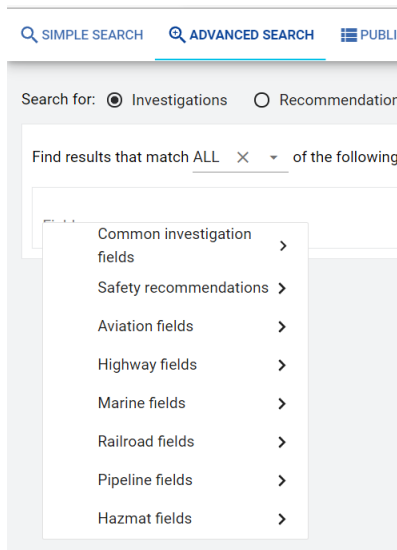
SIMPLE SEARCH ADVANCED SEARCH PUBLI

Search for: Investigations Recommendation

Find results that match ALL × of the following

Fi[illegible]

Common investigation fields
Safety recommendations
Aviation fields
Highway fields
Marine fields
Railroad fields
Pipeline fields
Hazmat fields